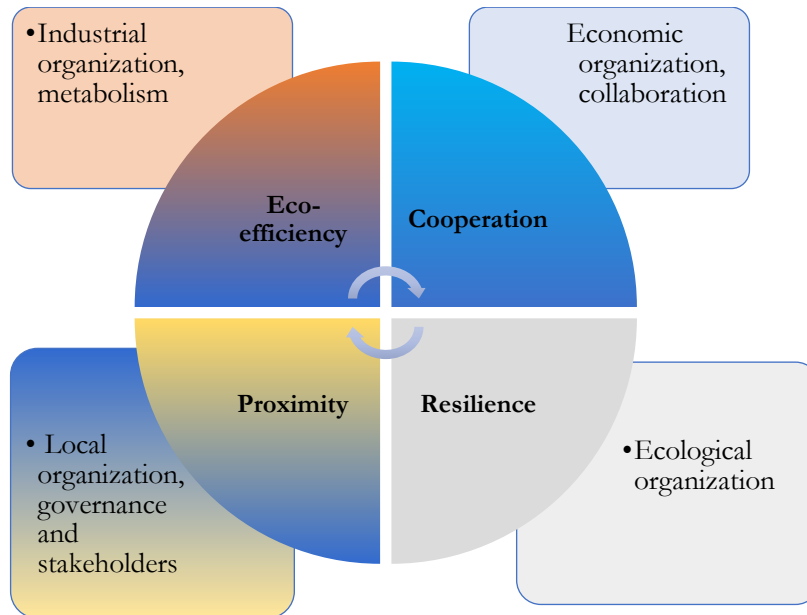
•Industrial organization, metabolism

Economic organization, collaboration

Eco-efficiency

Cooperation

Proximity

Resilience

• Local organization, governance and stakeholders

•Ecological organization